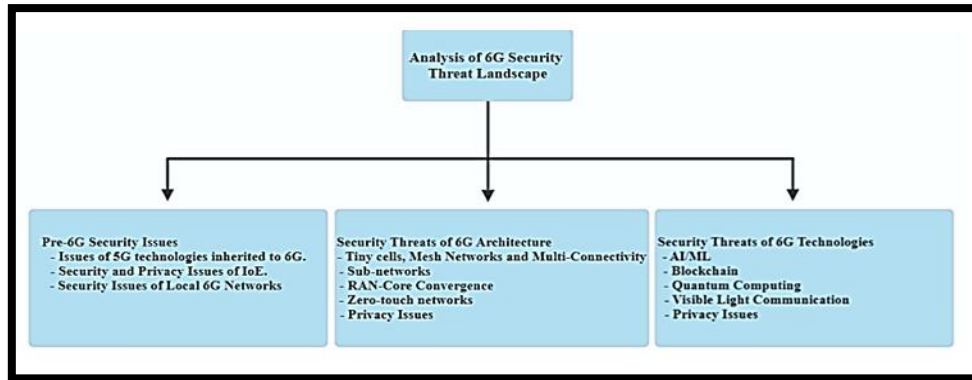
Analysis of 6G Security Threat Landscape

Pre-6G Security Issues
- Issues of 5G technologies inherited to 6G.
- Security and Privacy Issues of IoE.
- Security Issues of Local 6G Networks

Security Threats of 6G Architecture
- Tiny cells, Mesh Networks and Multi-Connectivity
- Sub-networks
- RAN-Core Convergence
- Zero-touch networks
- Privacy Issues

Security Threats of 6G Technologies
- AI/ML
- Blockchain
- Quantum Computing
- Visible Light Communication
- Privacy Issues